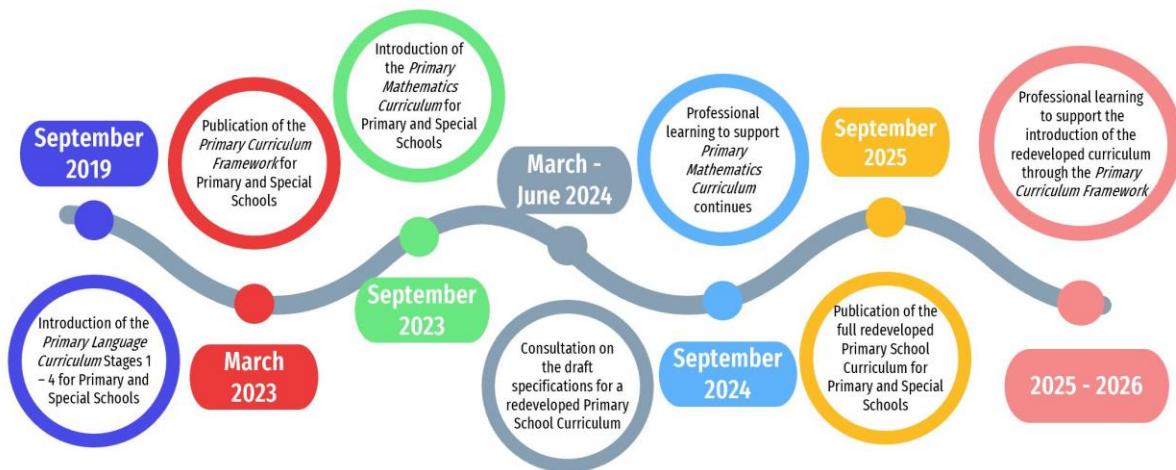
September 2019

Introduction of the *Primary Language Curriculum* Stages 1 – 4 for Primary and Special Schools

Publication of the *Primary Curriculum Framework* for Primary and Special Schools

March 2023

Introduction of the *Primary Mathematics Curriculum* for Primary and Special Schools

September 2023

March - June 2024

Consultation on the draft specifications for a redeveloped Primary School Curriculum

Professional learning to support *Primary Mathematics Curriculum* continues

September 2024

September 2025

Publication of the full redeveloped Primary School Curriculum for Primary and Special Schools

Professional learning to support the introduction of the redeveloped curriculum through the *Primary Curriculum Framework*

2025 - 2026